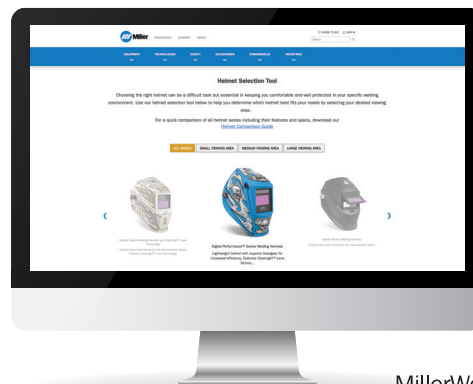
Miller RESOURCES SUPPORT ABOUT

WHERE TO BUY SIGN IN

Search

EQUIPMENT TECHNOLOGIES SAFETY ACCESSORIES CONSUMABLES INDUSTRIES

Helmet Selection Tool

Choosing the right helmet can be a difficult task but essential in keeping you comfortable and well protected in your specific welding environment. Use our helmet selection tool below to help you determine which helmet best fits your needs by selecting your desired viewing area.

For a quick comparison of all helmet series including their features and specs, download our Helmet Comparison Guide

ALL SERIES SMALL VIEWING AREA MEDIUM VIEWING AREA LARGE VIEWING AREA

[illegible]

Digital Performance™ Series Welding Helmets

Lightweight helmet with superior headgear for increased efficiency. Features ClearLight™ Lens Techno...

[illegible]

MillerW